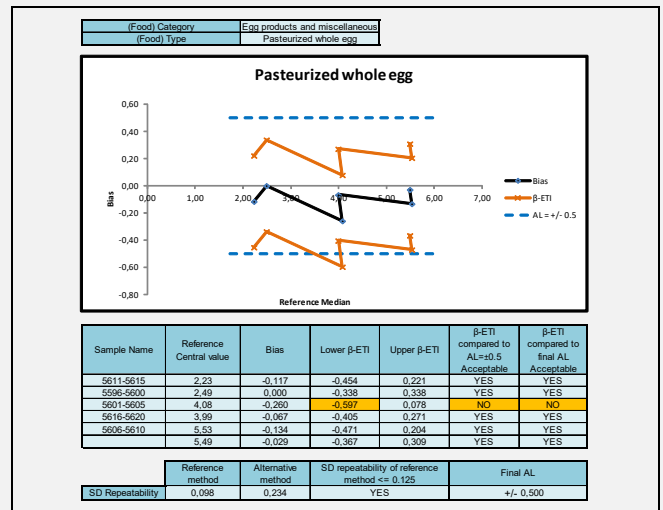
| (Food) Category | Egg products and miscellaneous |
|---|---|
| (Food) Type | Pasteurized whole egg |

Pasteurized whole egg

0,60
0,40
0,20
0,00
-0,20
-0,40
-0,60
-0,80

Bias

0,00 1,00 2,00 3,00 4,00 5,00 6,00 7,00

Reference Median

Bias
β-ETI
AL = +/- 0.5

| Sample Name | Reference Central value | Bias | Lower β-ETI | Upper β-ETI | β-ETI compared to AL=±0.5 Acceptable | β-ETI compared to final AL Acceptable |
|---|---|---|---|---|---|---|
| 5611-5615 | 2,23 | -0,117 | -0,454 | 0,221 | YES | YES |
| 5596-5600 | 2,49 | 0,000 | -0,338 | 0,338 | YES | YES |
| 5601-5605 | 4,08 | -0,260 | -0,597 | 0,078 | NO | NO |
| 5616-5620 | 3,99 | -0,067 | -0,405 | 0,271 | YES | YES |
| 5606-5610 | 5,53 | -0,134 | -0,471 | 0,204 | YES | YES |
| | 5,49 | -0,029 | -0,367 | 0,309 | YES | YES |

| | Reference method | Alternative method | SD repeatability of reference method <= 0.125 | Final AL |
|---|---|---|---|---|
| SD Repeatability | 0,098 | 0,234 | YES | +/- 0,500 |